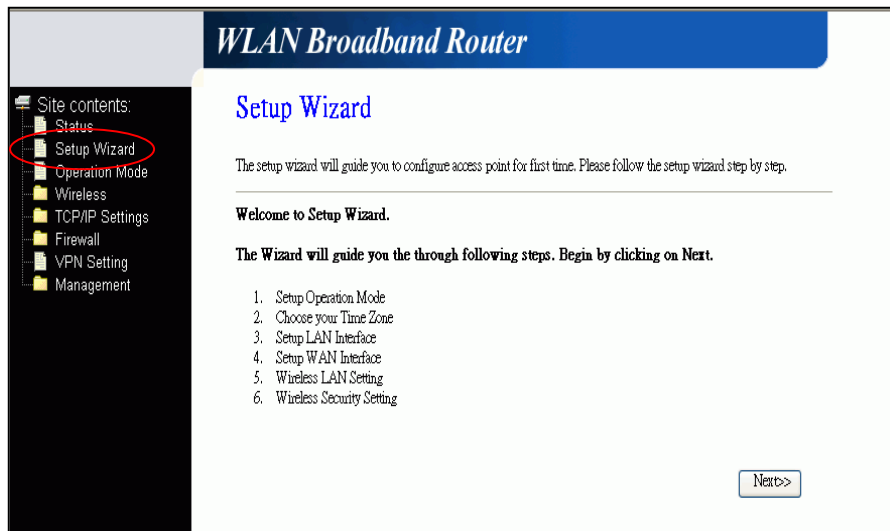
WLAN Broadband Router

Site contents:
Status
Setup Wizard
Operation Mode
Wireless
TCP/IP Settings
Firewall
VPN Setting
Management

Setup Wizard

The setup wizard will guide you to configure access point for first time. Please follow the setup wizard step by step.

Welcome to Setup Wizard.

The Wizard will guide you the through following steps. Begin by clicking on Next.

1. Setup Operation Mode
2. Choose your Time Zone
3. Setup LAN Interface
4. Setup WAN Interface
5. Wireless LAN Setting
6. Wireless Security Setting

Next>>